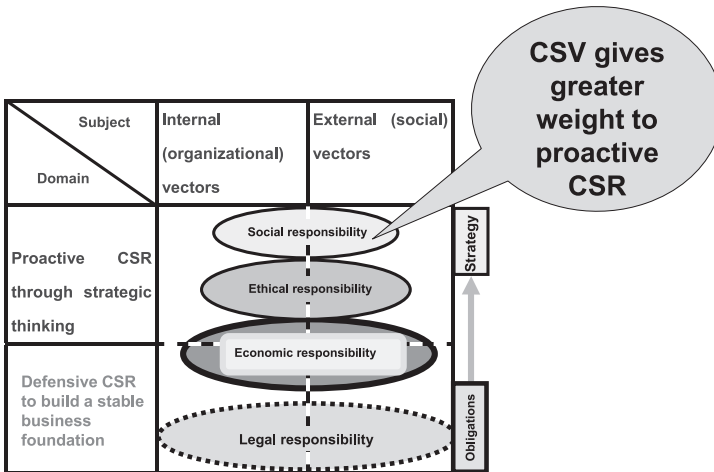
CSV gives greater weight to proactive CSR

| Subject / Domain | Internal (organizational) vectors | External (social) vectors |
|---|---|---|
| Proactive CSR through strategic thinking | | |
| Defensive CSR to build a stable business foundation | | |

Social responsibility

Ethical responsibility

Economic responsibility

Legal responsibility

Strategy

Obligations